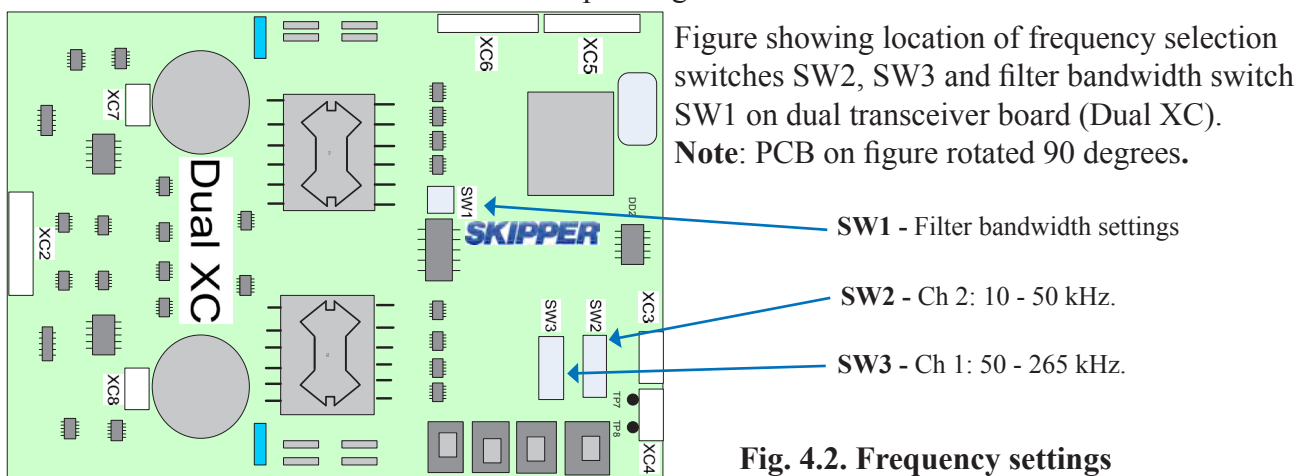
XC6
XC5
XC7
Dual XC
XC2
SW1
DD2
SKIPPER
SW3
SW2
XC3
XC8
TP7
TP8
XC4

Figure showing location of frequency selection switches SW2, SW3 and filter bandwidth switch SW1 on dual transceiver board (Dual XC). **Note**: PCB on figure rotated 90 degrees**.**

**SW1 -** Filter bandwidth settings

**SW2 -** Ch 2: 10 - 50 kHz.

**SW3 -** Ch 1: 50 - 265 kHz.

**Fig. 4.2. Frequency settings**